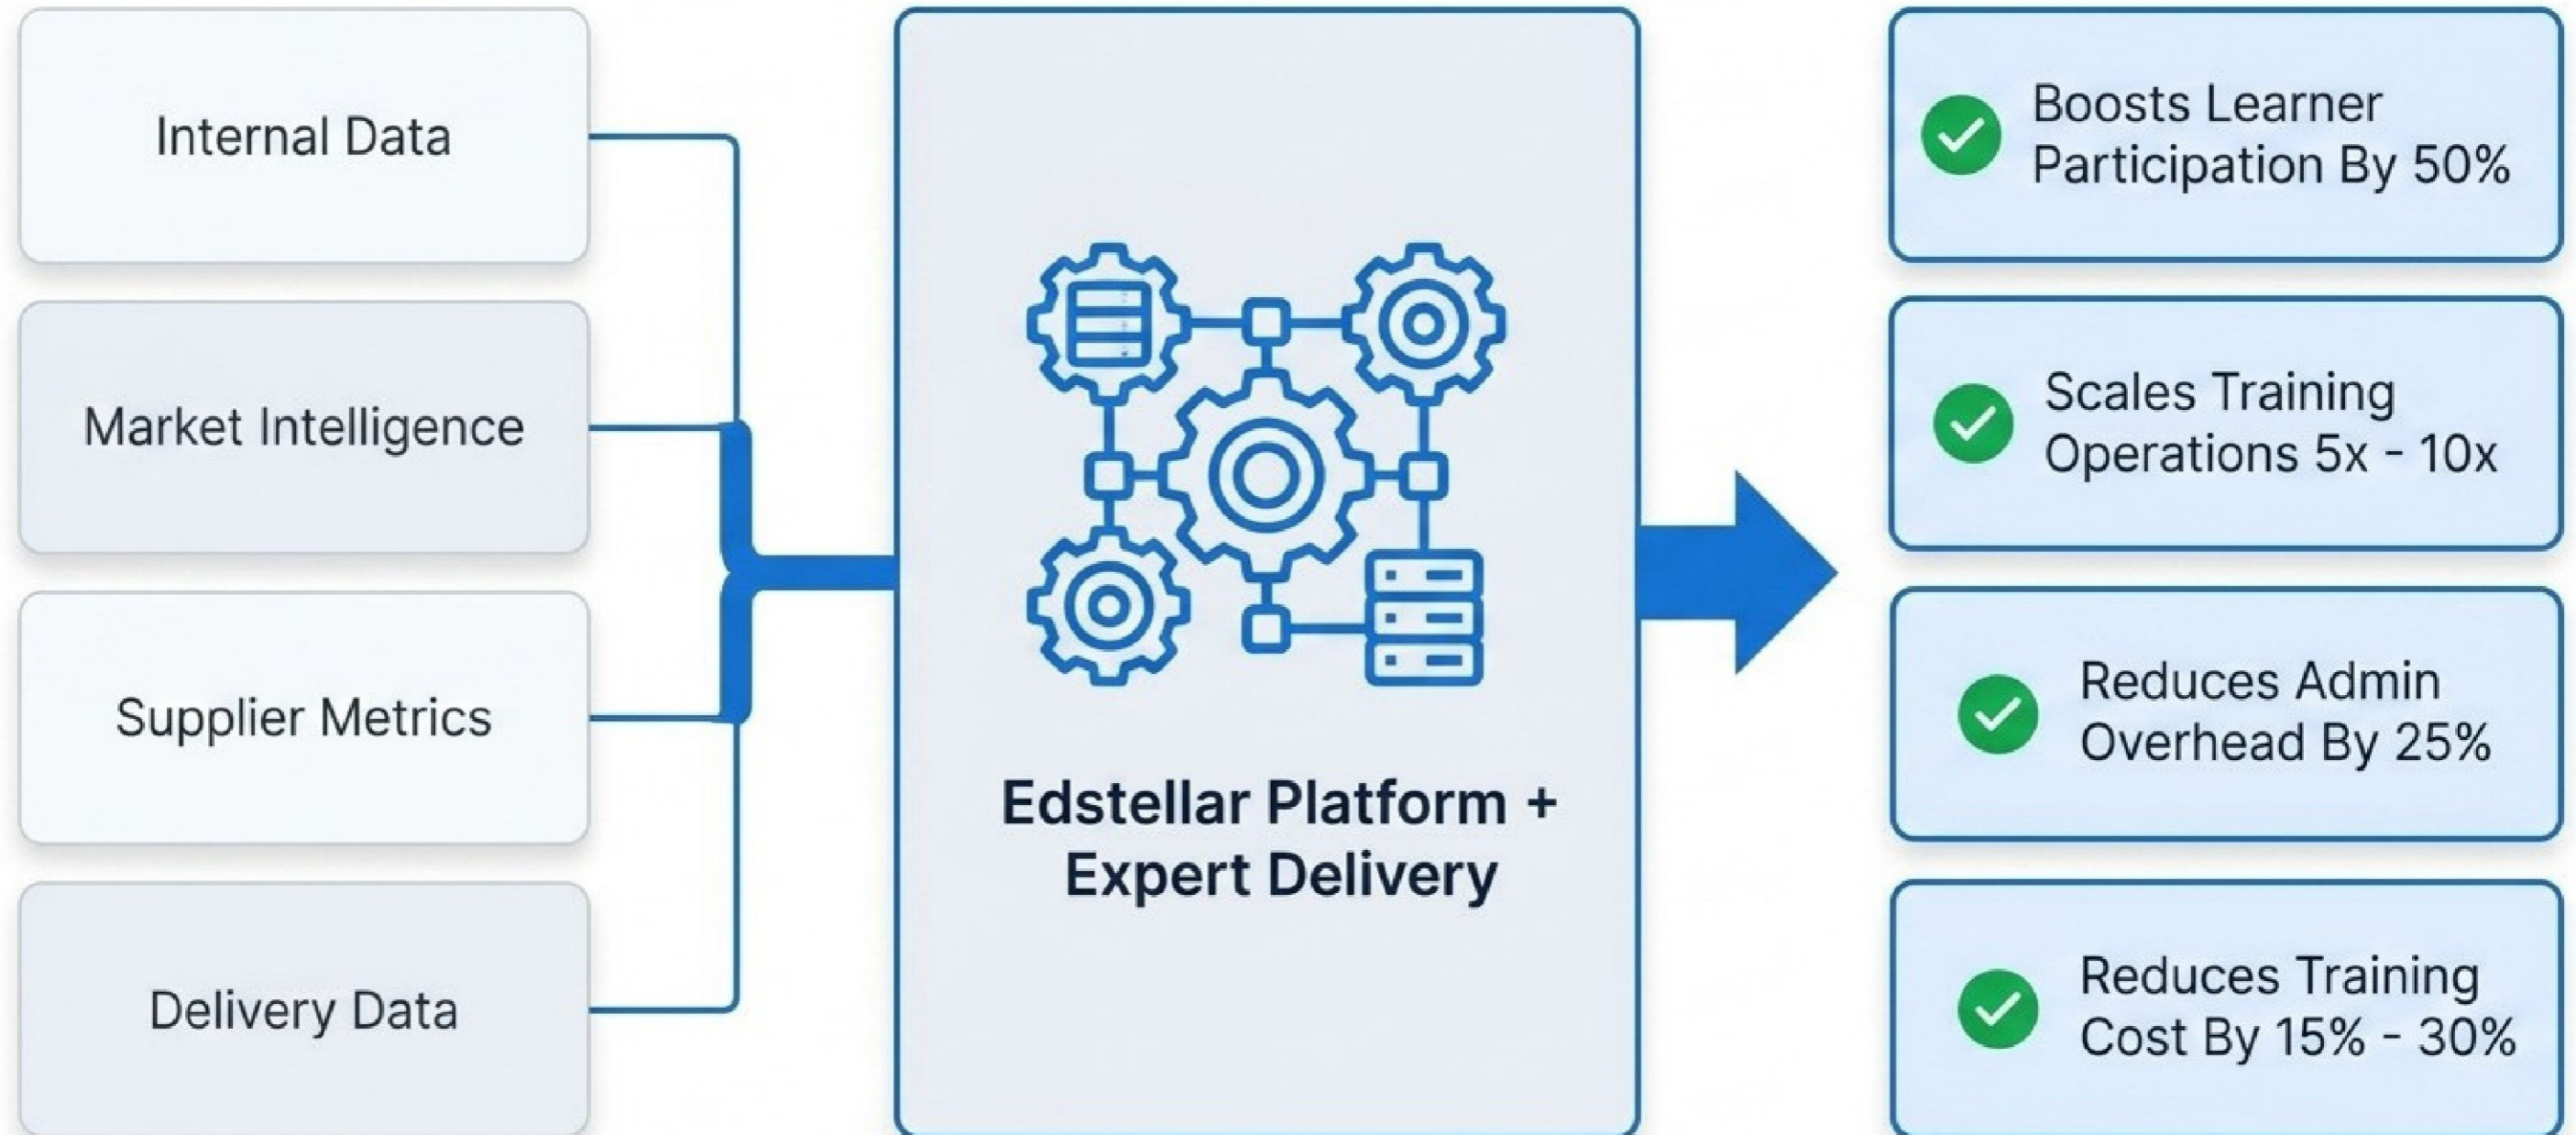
Internal Data

Market Intelligence

Supplier Metrics

Delivery Data

Edstellar Platform + Expert Delivery

Boosts Learner Participation By 50%

Scales Training Operations 5x - 10x

Reduces Admin Overhead By 25%

Reduces Training Cost By 15% - 30%